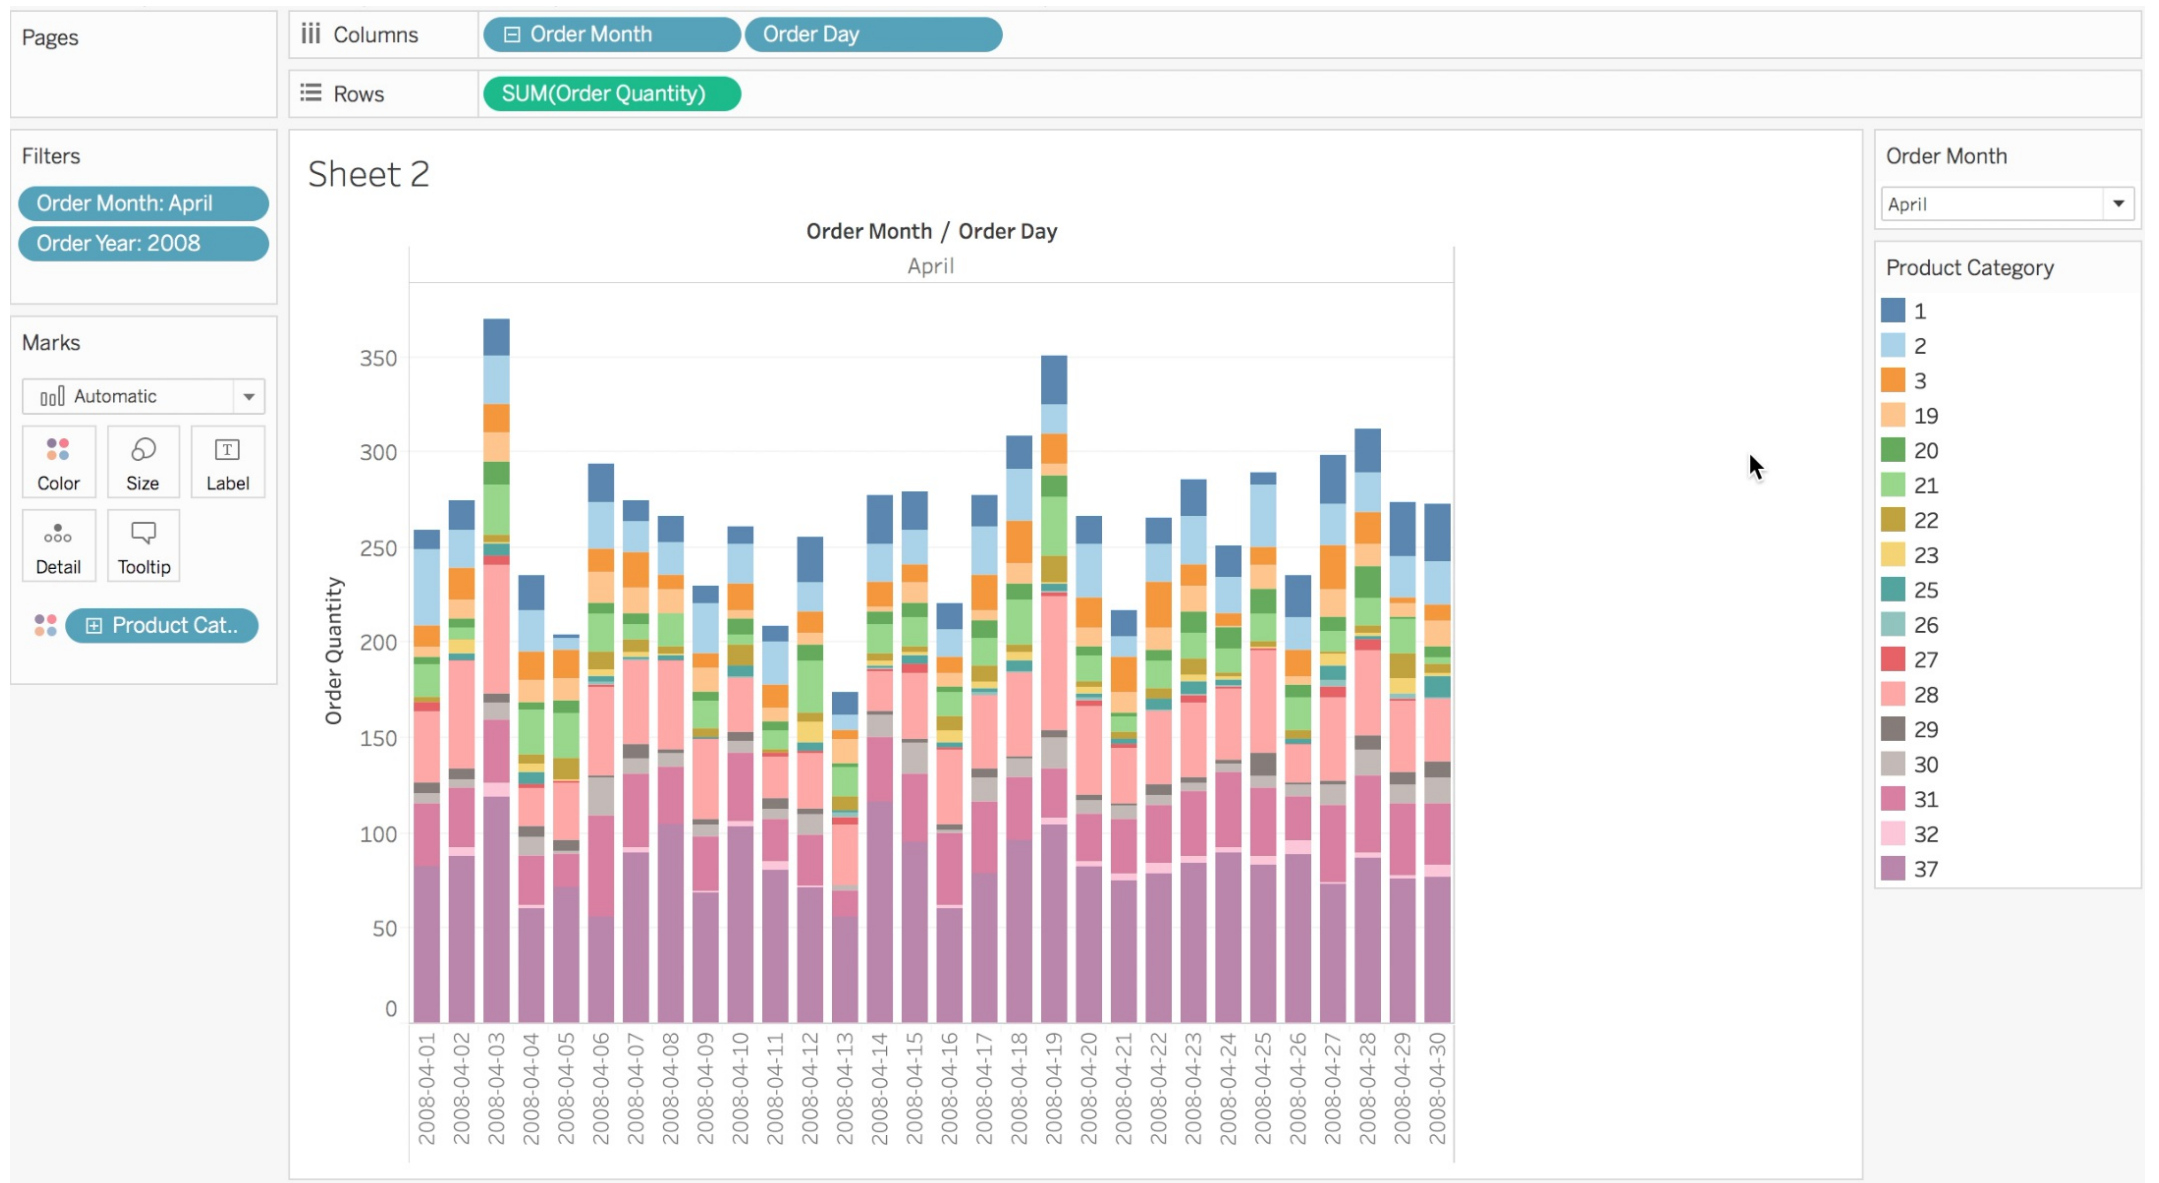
Pages

Columns
Order Month
Order Day

Rows
SUM(Order Quantity)

Filters
Order Month: April
Order Year: 2008

Marks
Automatic
Color
Size
Label
Detail
Tooltip
Product Cat..

Sheet 2

Order Month / Order Day
April

Order Quantity
350
300
250
200
150
100
50
0

2008-04-01
2008-04-02
2008-04-03
2008-04-04
2008-04-05
2008-04-06
2008-04-07
2008-04-08
2008-04-09
2008-04-10
2008-04-11
2008-04-12
2008-04-13
2008-04-14
2008-04-15
2008-04-16
2008-04-17
2008-04-18
2008-04-19
2008-04-20
2008-04-21
2008-04-22
2008-04-23
2008-04-24
2008-04-25
2008-04-26
2008-04-27
2008-04-28
2008-04-29
2008-04-30

Order Month
April

Product Category
1
2
3
19
20
21
22
23
25
26
27
28
29
30
31
32
37